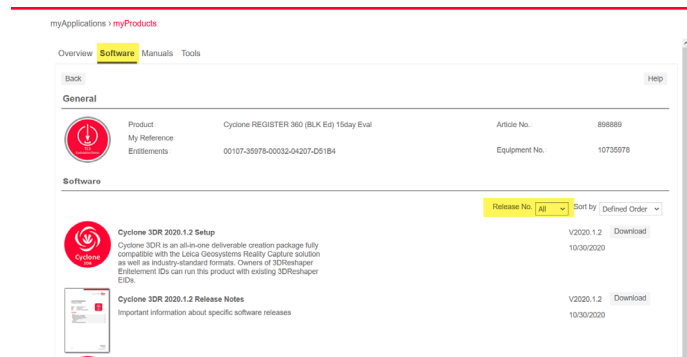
myApplications › myProducts

Overview Software Manuals Tools

Back

Help

General

Product Cyclone REGISTER 360 (BLK Ed) 15day Eval

My Reference

Entitlements 00107-35978-00032-04207-D51B4

Article No. 898889

Equipment No. 10735978

Software

Release No. All

Sort by Defined Order

Cyclone 3DR 2020.1.2 Setup

Cyclone 3DR is an all-in-one deliverable creation package fully compatible with the Leica Geosystems Reality Capture solution as well as industry-standard formats. Owners of 3DReshaper Entitelement IDs can run this product with existing 3DReshaper EIDs.

V2020.1.2

10/30/2020

Download

Cyclone 3DR

Cyclone 3DR 2020.1.2 Release Notes

Important information about specific software releases

V2020.1.2

10/30/2020

Download